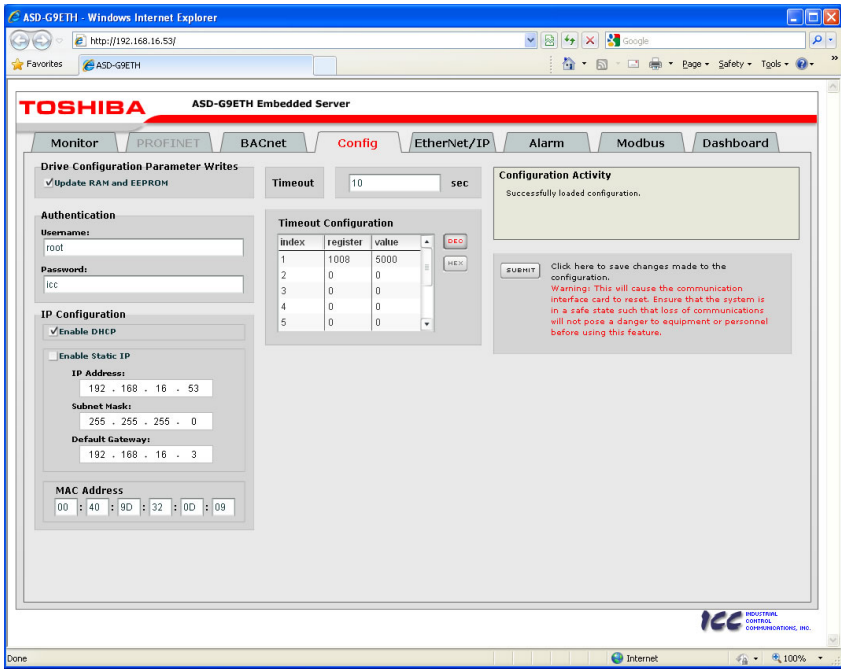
ASD-G9ETH - Windows Internet Explorer

http://192.168.16.53/

Google

Favorites

ASD-G9ETH

Page ▾ Safety ▾ Tools ▾

TOSHIBA

ASD-G9ETH Embedded Server

Monitor | PROFINET | BACnet | Config | EtherNet/IP | Alarm | Modbus | Dashboard

Drive Configuration Parameter Writes

✓Update RAM and EEPROM

Timeout 10 sec

Configuration Activity

Successfully loaded configuration.

Authentication

Username:

root

Password:

icc

Timeout Configuration

| index | register | value |
|---|---|---|
| 1 | 1008 | 5000 |
| 2 | 0 | 0 |
| 3 | 0 | 0 |
| 4 | 0 | 0 |
| 5 | 0 | 0 |

DEC

HEX

SUBMIT

Click here to save changes made to the configuration.

Warning: This will cause the communication interface card to reset. Ensure that the system is in a safe state such that loss of communications will not pose a danger to equipment or personnel before using this feature.

IP Configuration

✓Enable DHCP

Enable Static IP

IP Address:

192 . 168 . 16 . 53

Subnet Mask:

255 . 255 . 255 . 0

Default Gateway:

192 . 168 . 16 . 3

MAC Address

00 : 40 : 9D : 32 : 0D : 09

ICC INDUSTRIAL CONTROL COMMUNICATIONS, INC.

Done

Internet

100%